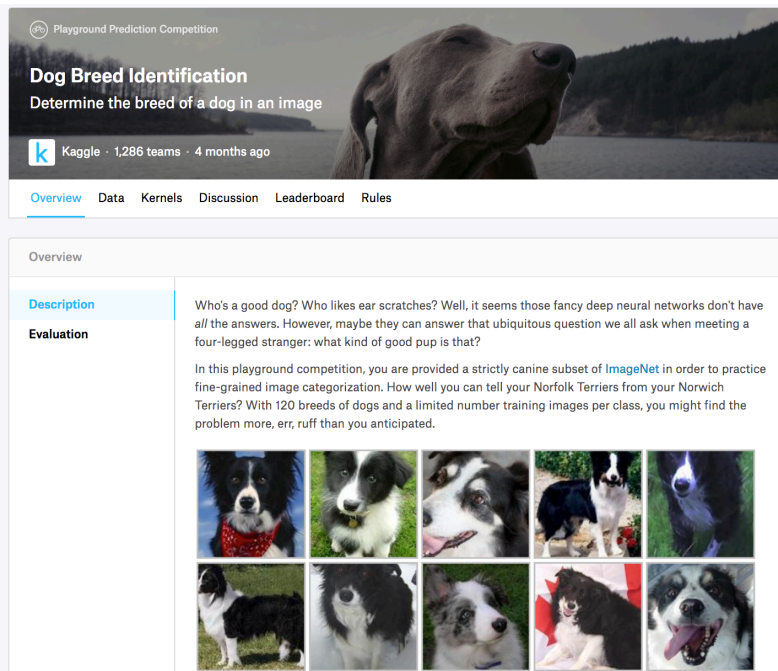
Playground Prediction Competition

Dog Breed Identification

Determine the breed of a dog in an image

k Kaggle · 1,286 teams · 4 months ago

Overview Data Kernels Discussion Leaderboard Rules

Overview

Description

Evaluation

Who's a good dog? Who likes ear scratches? Well, it seems those fancy deep neural networks don't have *all* the answers. However, maybe they can answer that ubiquitous question we all ask when meeting a four-legged stranger: what kind of good pup is that?

In this playground competition, you are provided a strictly canine subset of ImageNet in order to practice fine-grained image categorization. How well you can tell your Norfolk Terriers from your Norwich Terriers? With 120 breeds of dogs and a limited number training images per class, you might find the problem more, err, ruff than you anticipated.